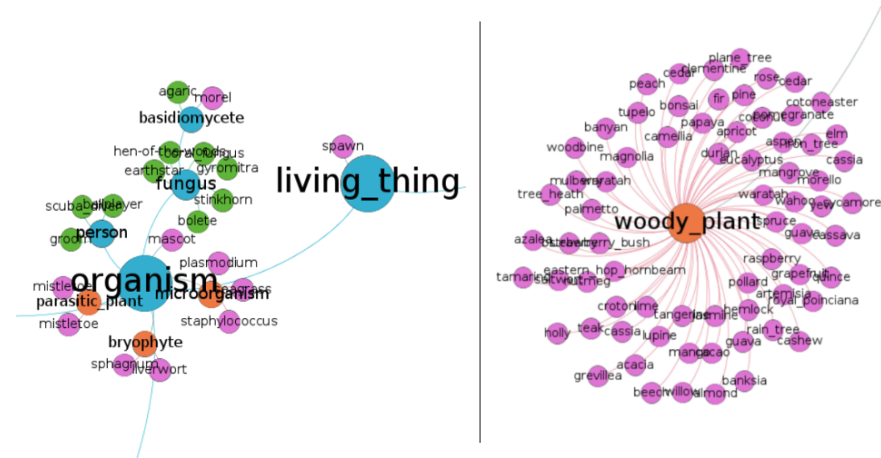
agaric
morel
basidiomycete
hen-of-the-woods
fungus
gyromitra
earthstar
fungus
stinkhorn
scuba diver
player
person
bolete
groom
mascot
organism
plasmodium
mistletoe
parasitic_plant
microorganism
seagrass
mistletoe
staphylococcus
bryophyte
sphagnum
liverwort
spawn
living_thing

plane_tree
clementine
cedar
rose
cedar
peach
fir
pine
cotoneaster
bonsai
pomegranate
tupelo
papaya
conifer
banyan
camellia
apricot
aspen
elm
lemon_tree
woodbine
magnolia
durian
eucalyptus
cassia
mulberry
waratah
mangrove
morello
tree_heath
waratah
wahoo
sycamore
palmetto
woody_plant
spruce
azalea
strawberry_bush
guava
cassava
eastern_hop_hornbeam
raspberry
tamarisk
saltwort
nutmeg
grapefruit
quince
pollard
artemisia
royal_poinciana
croton
lime
tangerine
jasmine
hemlock
holly
teak
cassia
lupine
rain_tree
guava
cashew
mango
cacao
acacia
grevillea
banksia
beech
willow
almond